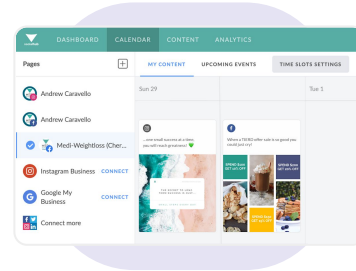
DASHBOARD CALENDAR CONTENT ANALYTICS

Pages

Andrew Caravello

Andrew Caravello

Medi-Weightloss (Cher...

Instagram Business CONNECT

Google My Business CONNECT

Connect more

MY CONTENT UPCOMING EVENTS TIME SLOTS SETTINGS

Sun 29

Tue 1

...even small success in a three you with result greatness!

When a THIRD offer sale is as good you could just cry!

SPEND $50 GET $5 OFF

SPEND $100 GET $15 OFF

SPEND $150 GET $25 OFF